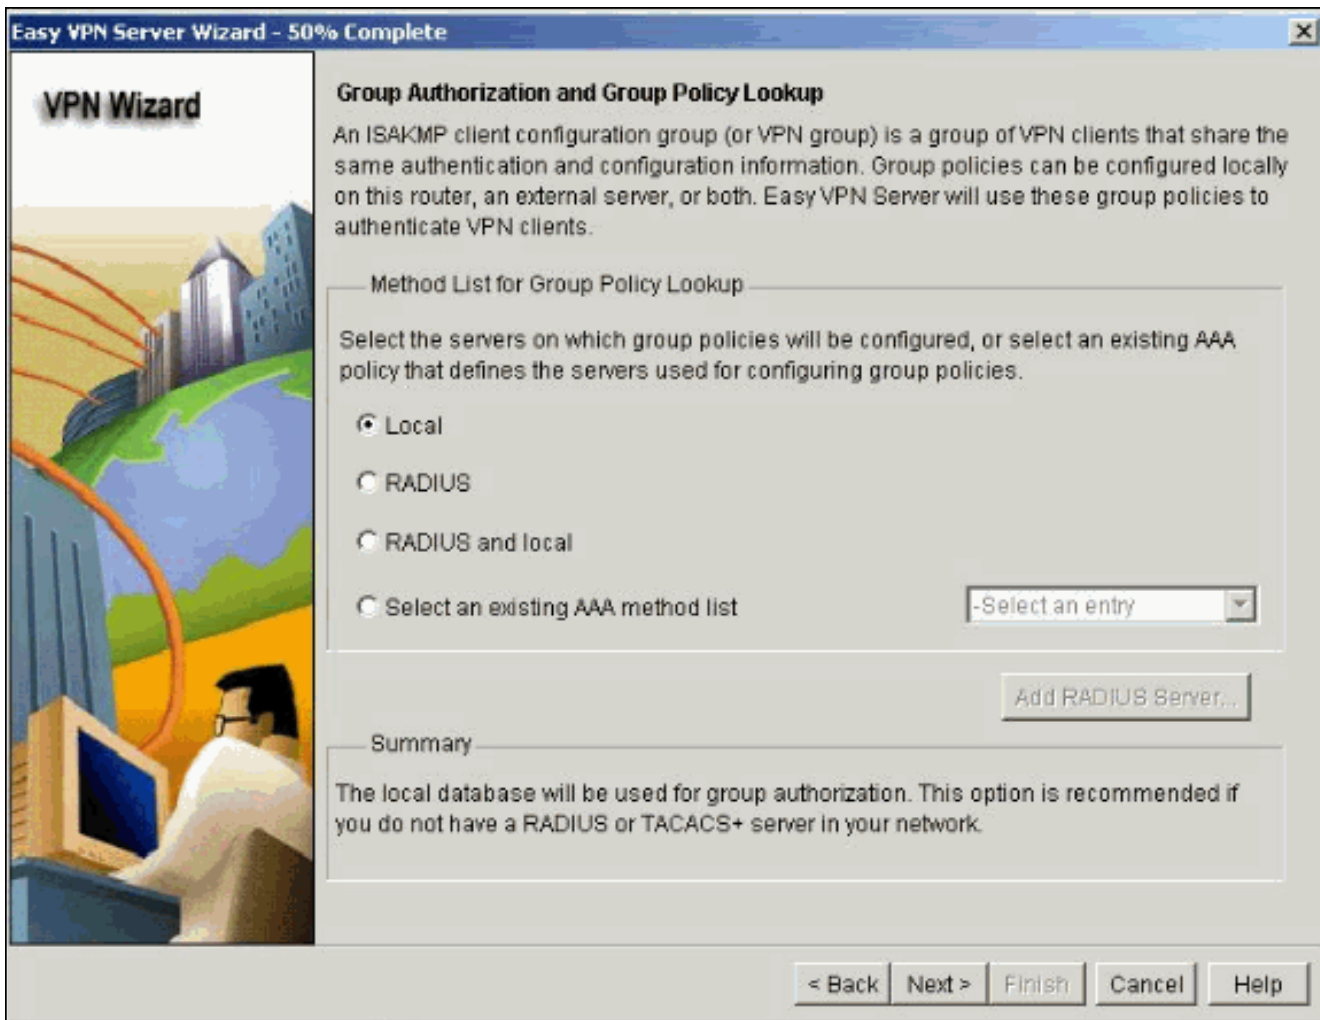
Easy VPN Server Wizard - 50% Complete

VPN Wizard

Group Authorization and Group Policy Lookup

An ISAKMP client configuration group (or VPN group) is a group of VPN clients that share the same authentication and configuration information. Group policies can be configured locally on this router, an external server, or both. Easy VPN Server will use these group policies to authenticate VPN clients.

Method List for Group Policy Lookup

Select the servers on which group policies will be configured, or select an existing AAA policy that defines the servers used for configuring group policies.

Local

RADIUS

RADIUS and local

Select an existing AAA method list

-Select an entry

Add RADIUS Server...

Summary

The local database will be used for group authorization. This option is recommended if you do not have a RADIUS or TACACS+ server in your network.

< Back Next > Finish Cancel Help